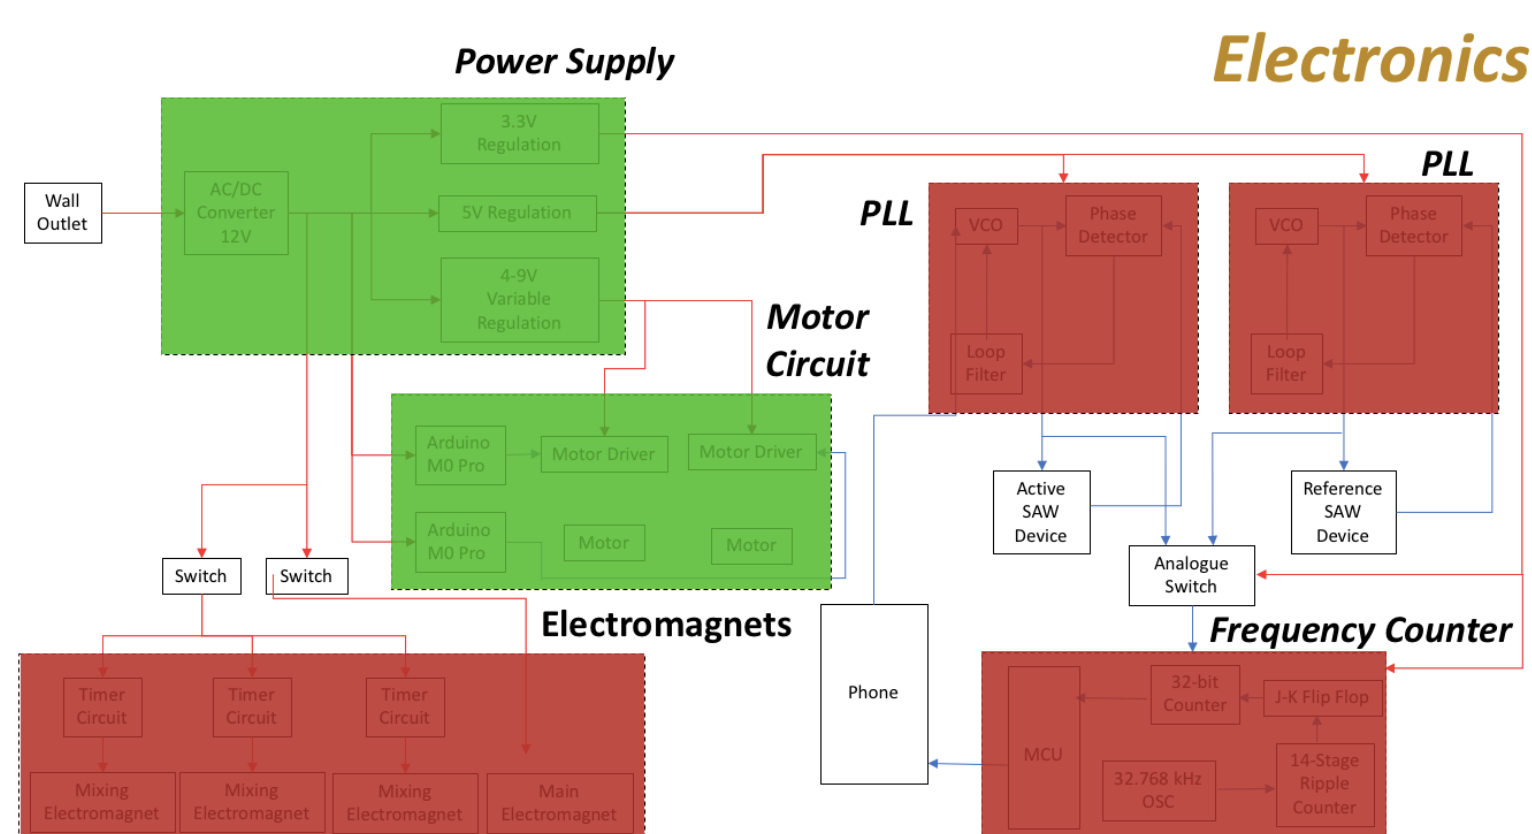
Power Supply

Electronics

Wall Outlet

AC/DC Converter 12V

3.3V Regulation

5V Regulation

4-9V Variable Regulation

PLL

VCO

Phase Detector

Loop Filter

PLL

VCO

Phase Detector

Loop Filter

Motor Circuit

Arduino M0 Pro

Motor Driver

Motor Driver

Arduino M0 Pro

Motor

Motor

Active SAW Device

Reference SAW Device

Analogue Switch

Switch

Switch

Electromagnets

Phone

Frequency Counter

Timer Circuit

Timer Circuit

Timer Circuit

Mixing Electromagnet

Mixing Electromagnet

Mixing Electromagnet

Main Electromagnet

MCU

32-bit Counter

J-K Flip Flop

32.768 kHz OSC

14-Stage Ripple Counter